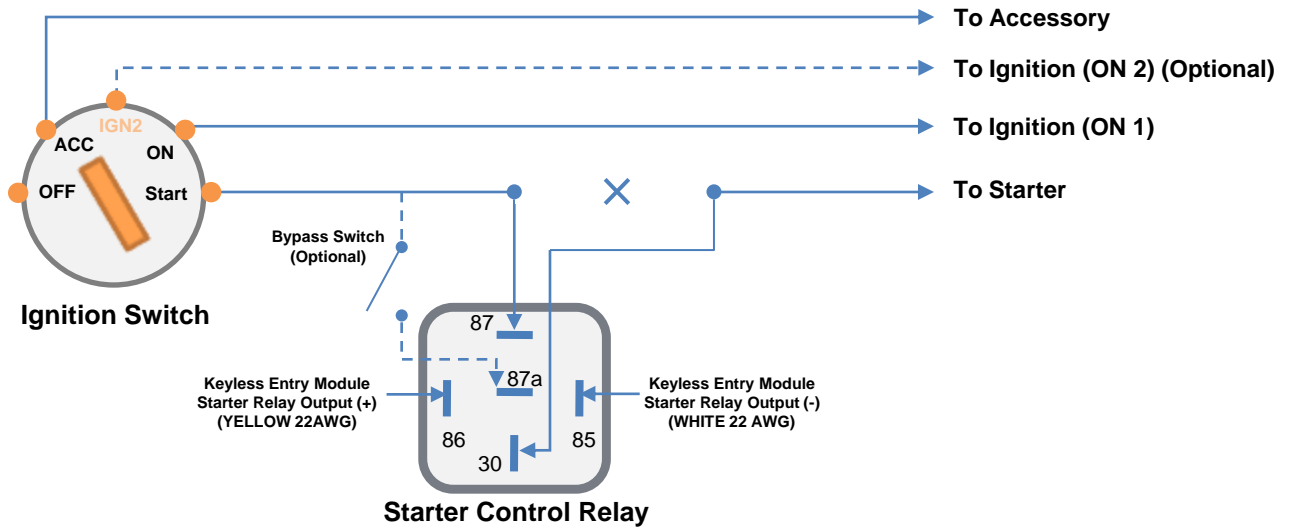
To Accessory

To Ignition (ON 2) (Optional)

To Ignition (ON 1)

To Starter

IGN2
ACC
ON
OFF
Start

Ignition Switch

Bypass Switch (Optional)

87
87a
86
85
30

Keyless Entry Module Starter Relay Output (+) (YELLOW 22AWG)

Keyless Entry Module Starter Relay Output (-) (WHITE 22 AWG)

Starter Control Relay